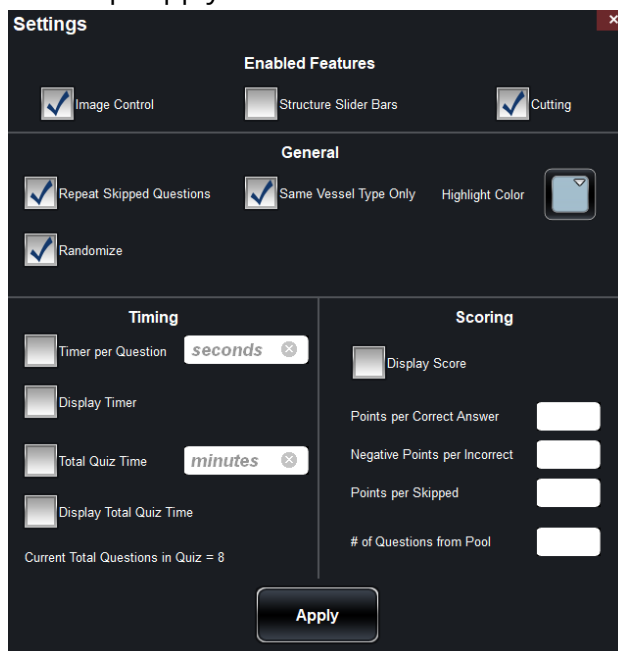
Settings

×

Enabled Features

Image Control

Structure Slider Bars

Cutting

General

Repeat Skipped Questions

Same Vessel Type Only

Highlight Color

Randomize

Timing

Timer per Question

seconds

Display Timer

Total Quiz Time

minutes

Display Total Quiz Time

Current Total Questions in Quiz = 8

Scoring

Display Score

Points per Correct Answer

Negative Points per Incorrect

Points per Skipped

# of Questions from Pool

Apply